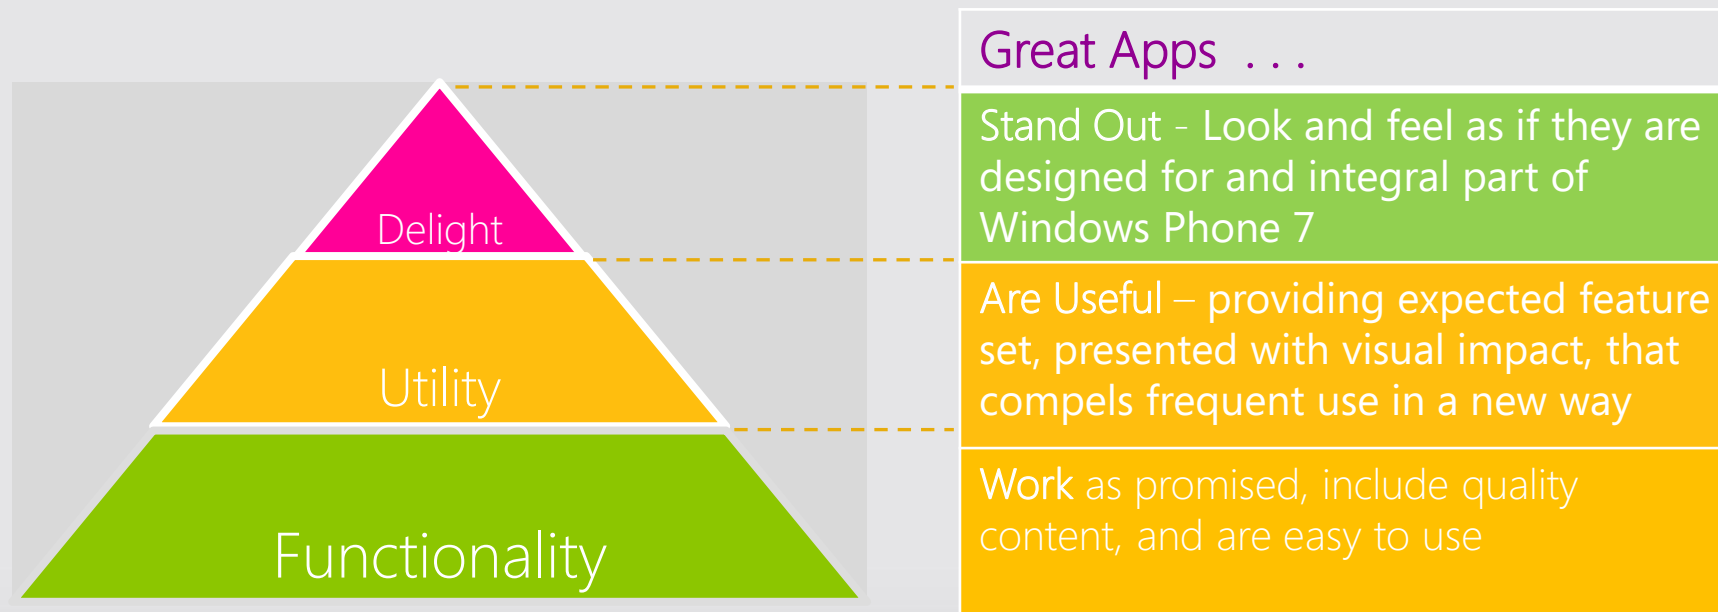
Delight

Utility

Functionality

Great Apps . . .

Stand Out - Look and feel as if they are designed for and integral part of Windows Phone 7

Are Useful – providing expected feature set, presented with visual impact, that compels frequent use in a new way

Work as promised, include quality content, and are easy to use